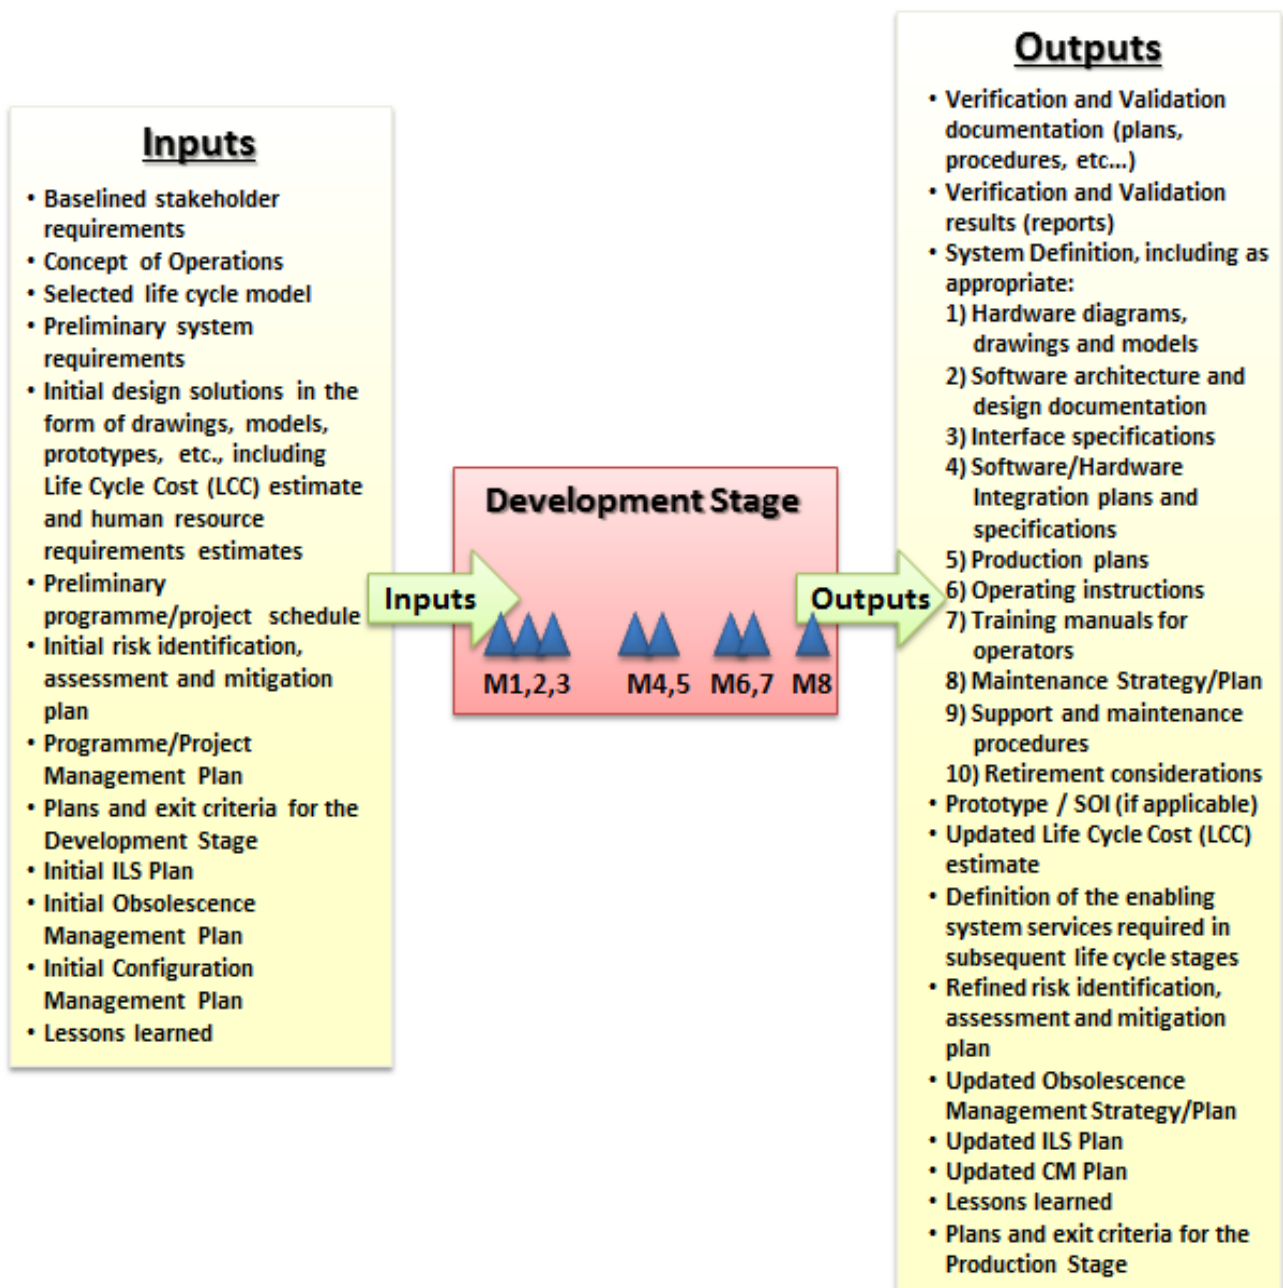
Inputs

- Baselined stakeholder requirements
- Concept of Operations
- Selected life cycle model
- Preliminary system requirements
- Initial design solutions in the form of drawings, models, prototypes, etc., including Life Cycle Cost (LCC) estimate and human resource requirements estimates
- Preliminary programme/project schedule
- Initial risk identification, assessment and mitigation plan
- Programme/Project Management Plan
- Plans and exit criteria for the Development Stage
- Initial ILS Plan
- Initial Obsolescence Management Plan
- Initial Configuration Management Plan
- Lessons learned

Development Stage

Inputs

Outputs

M1,2,3 M4,5 M6,7 M8

Outputs

- Verification and Validation documentation (plans, procedures, etc...)
- Verification and Validation results (reports)
- System Definition, including as appropriate:
1) Hardware diagrams, drawings and models
2) Software architecture and design documentation
3) Interface specifications
4) Software/Hardware Integration plans and specifications
5) Production plans
6) Operating instructions
7) Training manuals for operators
8) Maintenance Strategy/Plan
9) Support and maintenance procedures
10) Retirement considerations
- Prototype / SOI (if applicable)
- Updated Life Cycle Cost (LCC) estimate
- Definition of the enabling system services required in subsequent life cycle stages
- Refined risk identification, assessment and mitigation plan
- Updated Obsolescence Management Strategy/Plan
- Updated ILS Plan
- Updated CM Plan
- Lessons learned
- Plans and exit criteria for the Production Stage